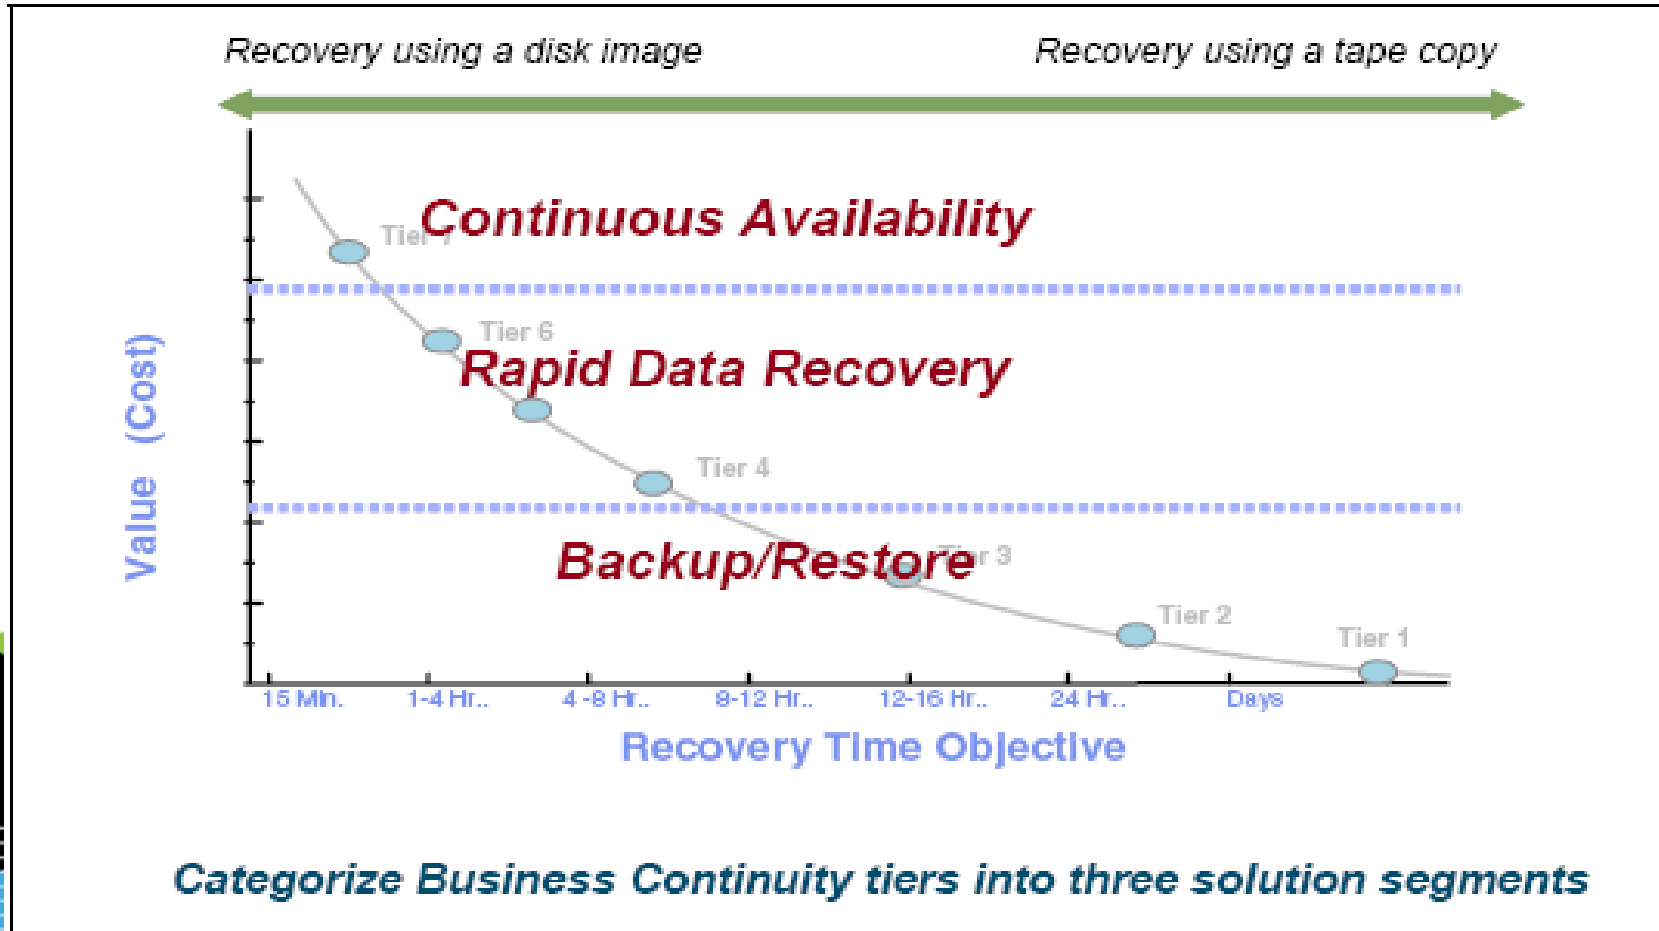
Recovery using a disk image

Recovery using a tape copy

Value (Cost)

Tier 7
Continuous Availability

Tier 6
Rapid Data Recovery

Tier 4

Backup/Restore
Tier 3

Tier 2

Tier 1

15 Min.
1-4 Hr..
4-8 Hr..
8-12 Hr..
12-16 Hr..
24 Hr..
Days

Recovery Time Objective

Categorize Business Continuity tiers into three solution segments